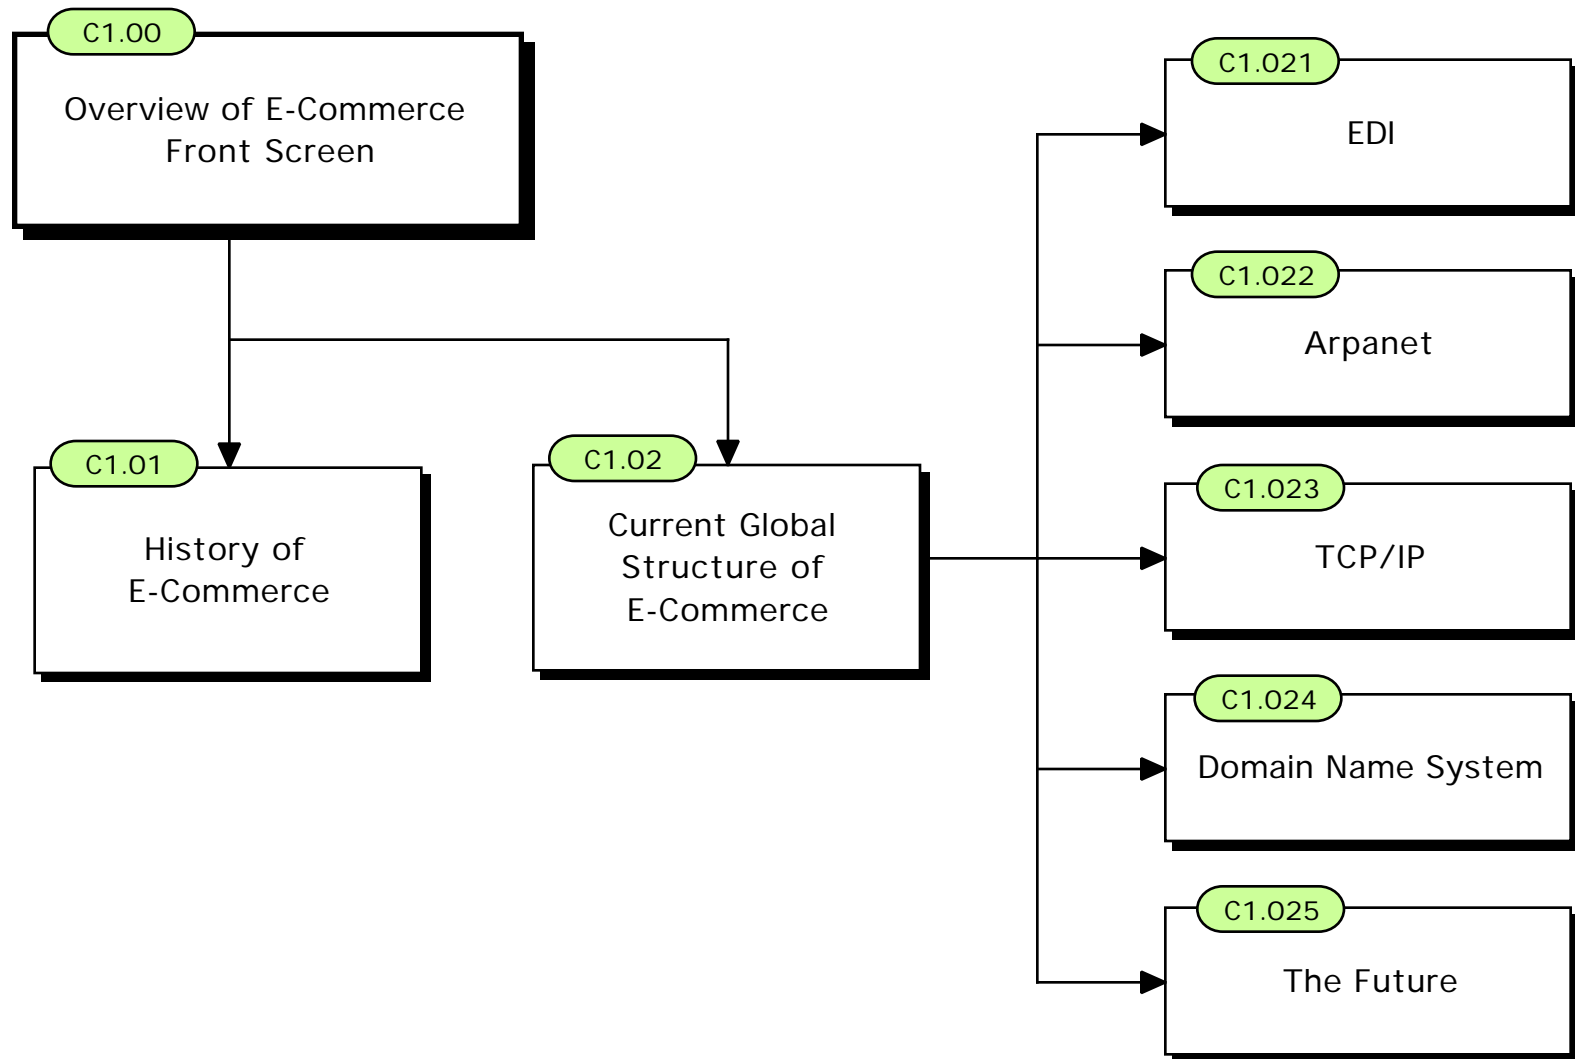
C1.00
Overview of E-Commerce Front Screen

C1.01
History of E-Commerce

C1.02
Current Global Structure of E-Commerce

C1.021
EDI

C1.022
Arpanet

C1.023
TCP/IP

C1.024
Domain Name System

C1.025
The Future